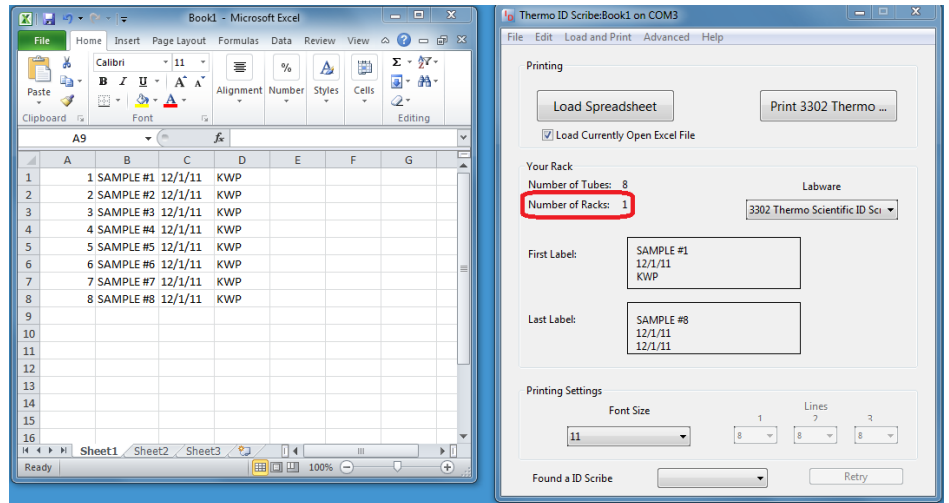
Book1 - Microsoft Excel

File | Home | Insert | Page Layout | Formulas | Data | Review | View

Paste
Clipboard
Calibri | 11
B I U A A
Font
Alignment
Number
Styles
Cells
Editing

A9 | fx

| | A | B | C | D | E | F | G |
|---|---|---|---|---|---|---|---|
| 1 | 1 | SAMPLE #1 | 12/1/11 | KWP | | | |
| 2 | 2 | SAMPLE #2 | 12/1/11 | KWP | | | |
| 3 | 3 | SAMPLE #3 | 12/1/11 | KWP | | | |
| 4 | 4 | SAMPLE #4 | 12/1/11 | KWP | | | |
| 5 | 5 | SAMPLE #5 | 12/1/11 | KWP | | | |
| 6 | 6 | SAMPLE #6 | 12/1/11 | KWP | | | |
| 7 | 7 | SAMPLE #7 | 12/1/11 | KWP | | | |
| 8 | 8 | SAMPLE #8 | 12/1/11 | KWP | | | |
| 9 | | | | | | | |
| 10 | | | | | | | |
| 11 | | | | | | | |
| 12 | | | | | | | |
| 13 | | | | | | | |
| 14 | | | | | | | |
| 15 | | | | | | | |
| 16 | | | | | | | |

Sheet1 | Sheet2 | Sheet3
Ready | 100%

Thermo ID Scribe:Book1 on COM3

File | Edit | Load and Print | Advanced | Help

Printing
Load Spreadsheet
Print 3302 Thermo ...
Load Currently Open Excel File

Your Rack
Number of Tubes: 8
Number of Racks: 1
Labware
3302 Thermo Scientific ID Sc

First Label:
SAMPLE #1
12/1/11
KWP

Last Label:
SAMPLE #8
12/1/11
12/1/11

Printing Settings
Font Size
11
Lines
1 | 2 | 3
8 | 8 | 8

Found a ID Scribe
Retry